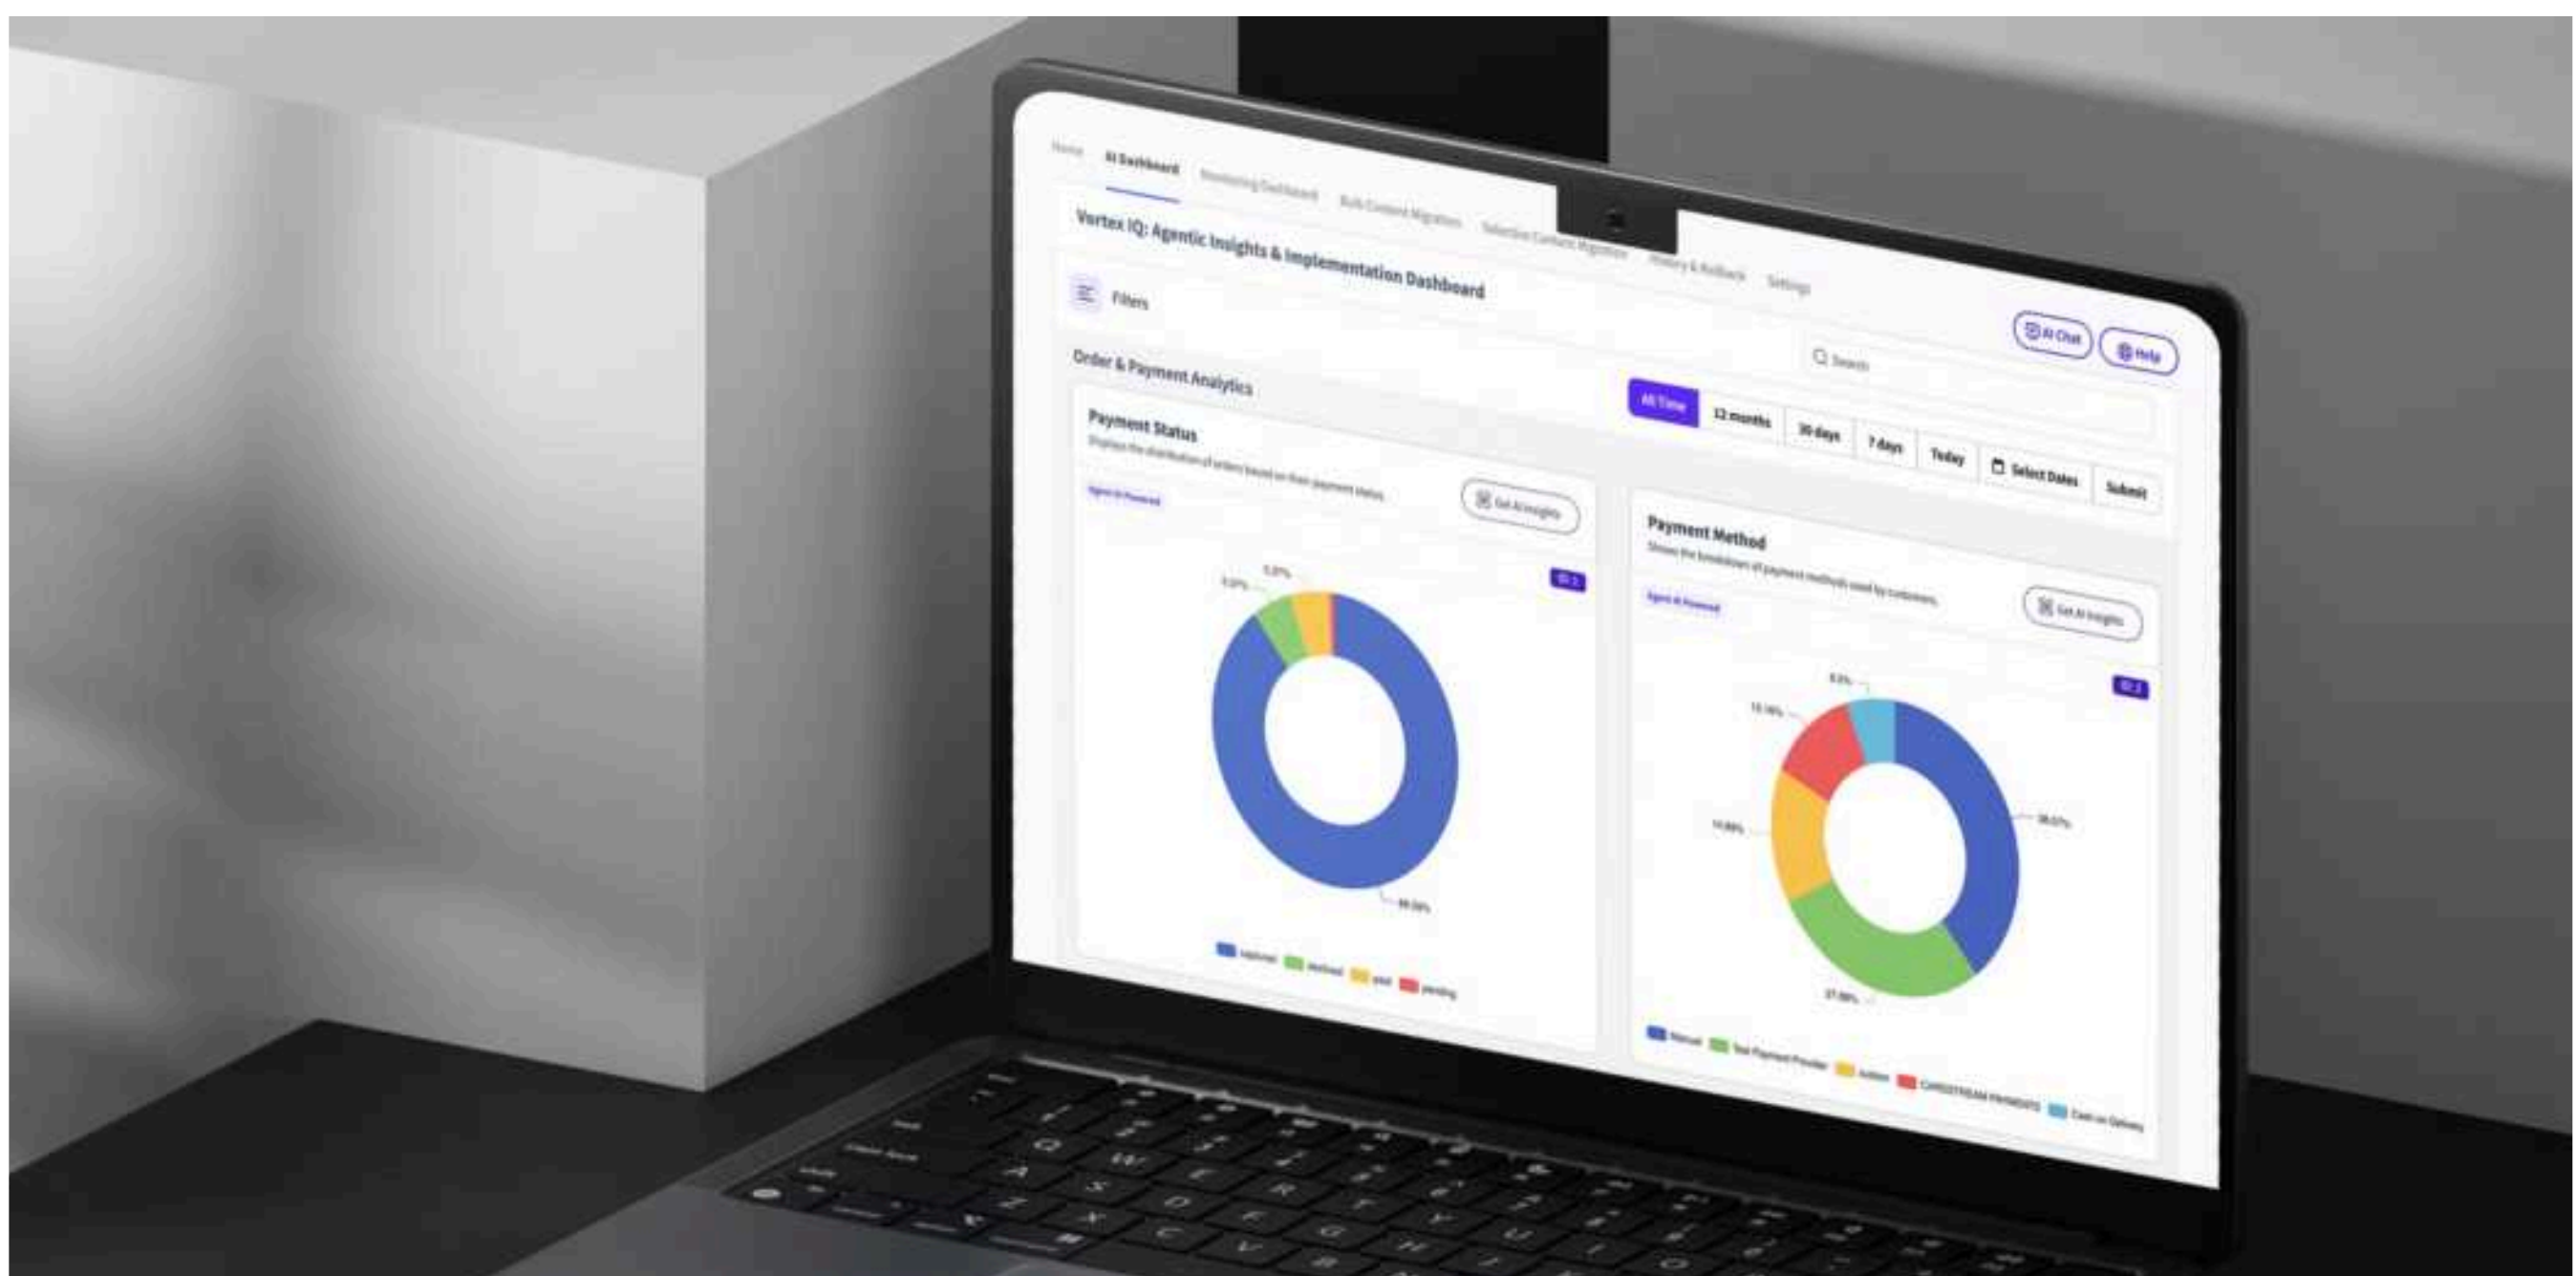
Home AI Dashboard Monitoring Dashboard Bulk Content Migration Selective Content Migration History & Rollback Settings

Vertex IQ: Agentic Insights & Implementation Dashboard

Filters

AI Chat Help

Search

Order & Payment Analytics

All Time 12 months 30 days 7 days Today Select Dates Submit

Payment Status

Displays the distribution of orders based on their payment status.

Agent AI Powered

Get AI Insights

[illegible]

5.0% 5.0%

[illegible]

captured declined paid pending

Payment Method

Shows the breakdown of payment methods used by customers.

Agent AI Powered

Get AI Insights

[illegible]

8.5% 13.16% 14.86% 36.07% 27.38%

Manual Test Payment Provider Judaso CARDSTREAM PAYMENTS Cash on Delivery